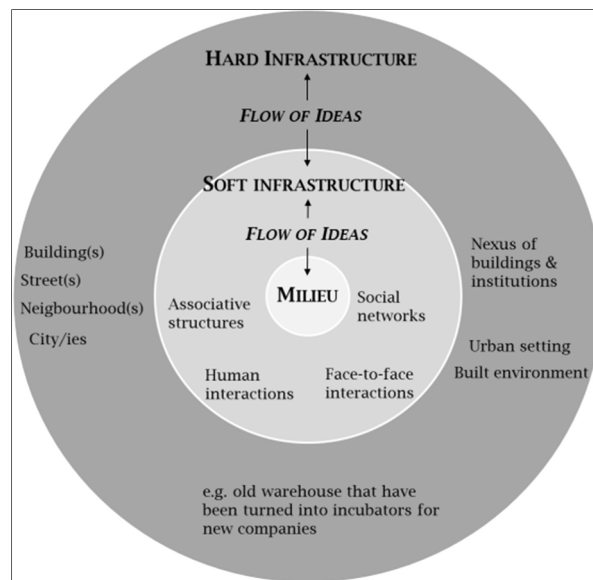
HARD INFRASTRUCTURE

FLOW OF IDEAS

SOFT INFRASTRUCTURE

FLOW OF IDEAS

MILIEU

Associative structures

Social networks

Human interactions

Face-to-face interactions

Building(s)
Street(s)
Neigbourhood(s)
City/ies

Nexus of buildings & institutions

Urban setting
Built environment

e.g. old warehouse that have been turned into incubators for new companies